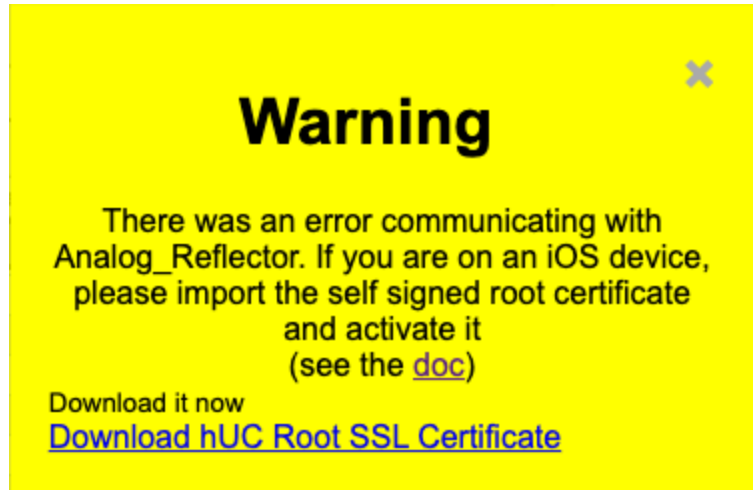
✖

Warning

There was an error communicating with Analog_Reflector. If you are on an iOS device, please import the self signed root certificate and activate it
(see the doc)

Download it now
Download hUC Root SSL Certificate